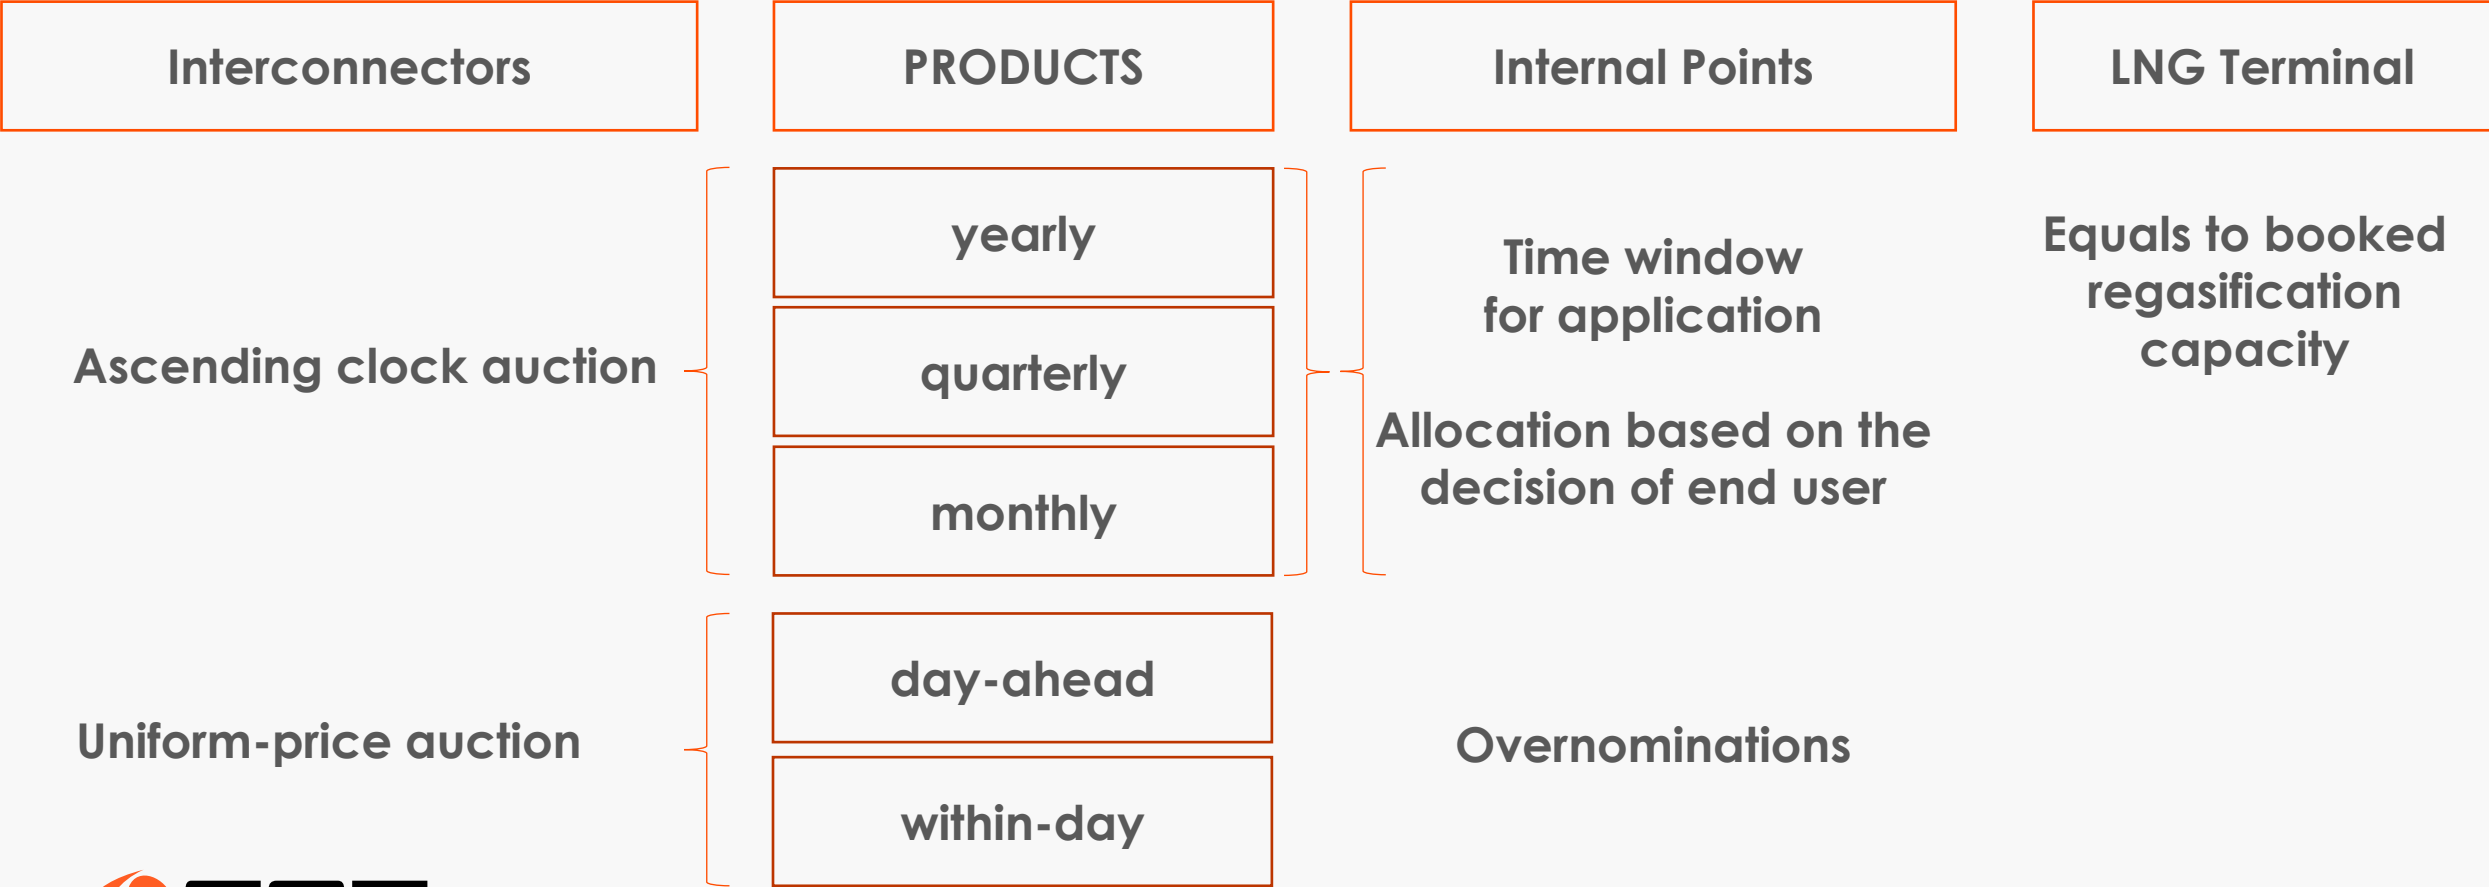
Interconnectors

PRODUCTS

Internal Points

LNG Terminal

Ascending clock auction

yearly

quarterly

monthly

Time window for application

Allocation based on the decision of end user

Equals to booked regasification capacity

Uniform-price auction

day-ahead

within-day

Overnominations